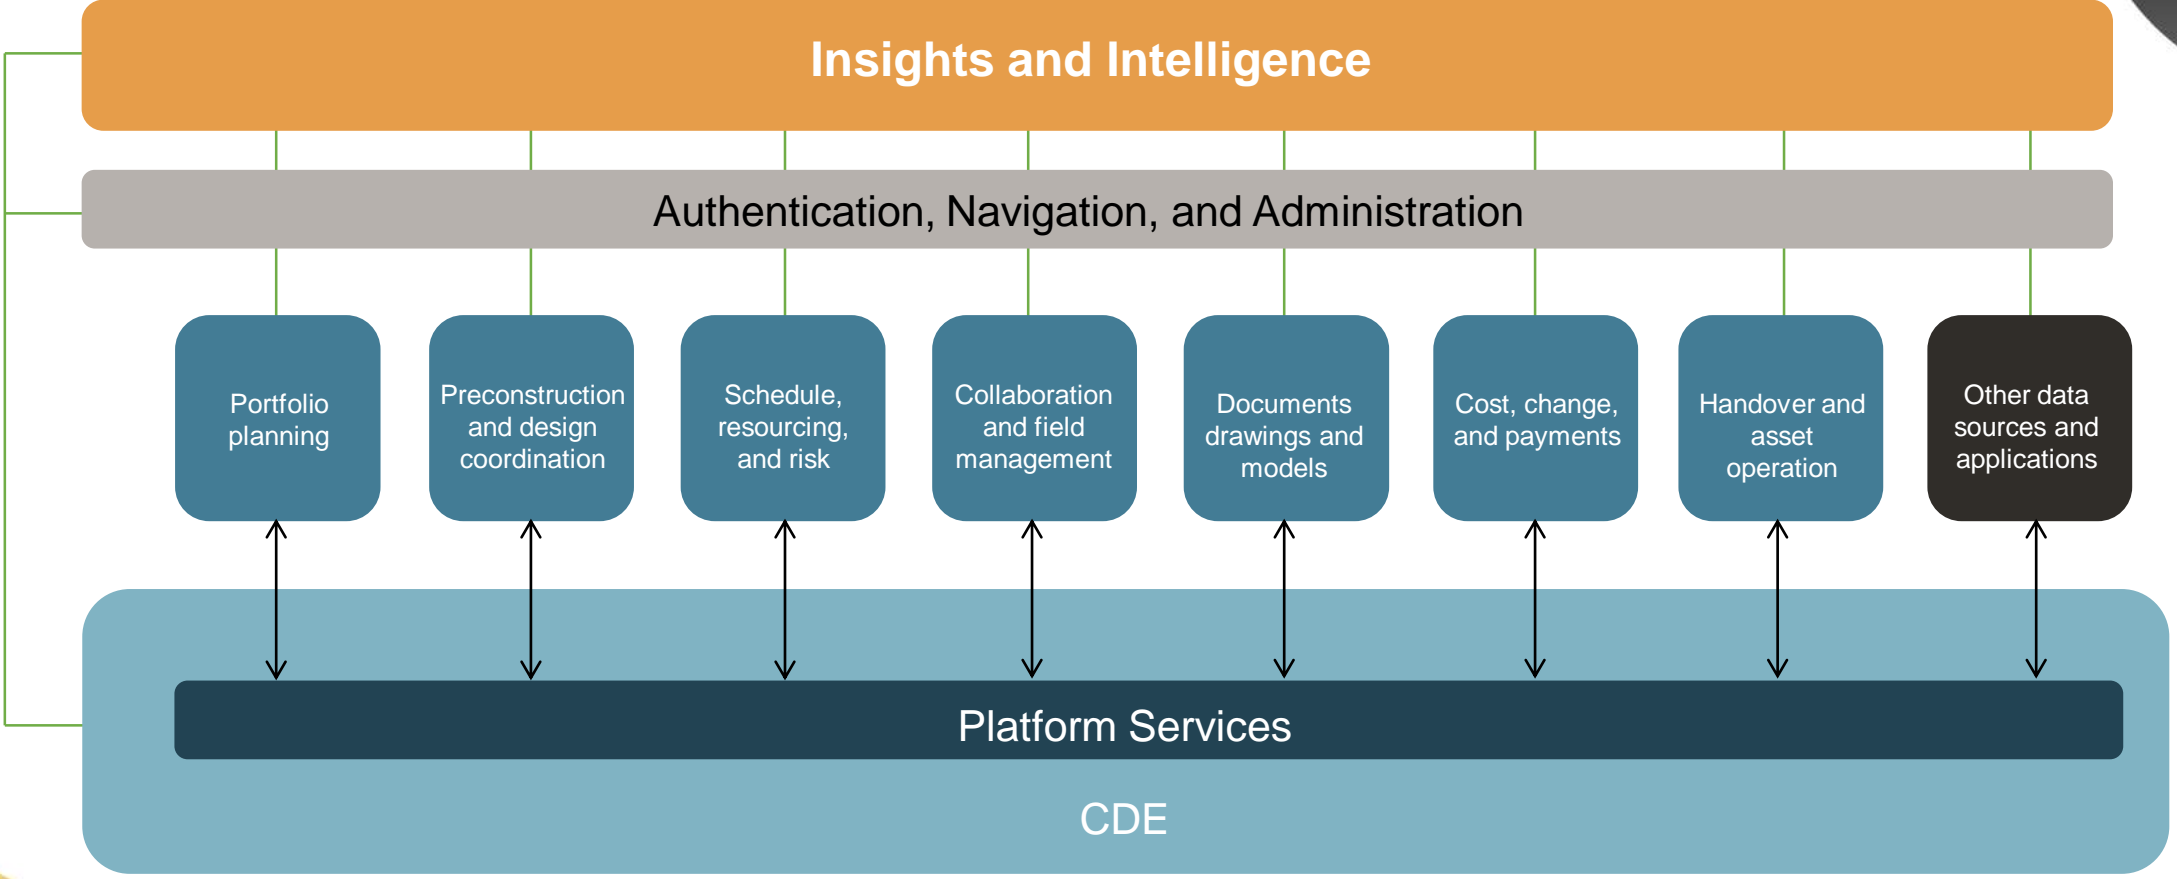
Insights and Intelligence

Authentication, Navigation, and Administration

Portfolio planning

Preconstruction and design coordination

Schedule, resourcing, and risk

Collaboration and field management

Documents drawings and models

Cost, change, and payments

Handover and asset operation

Other data sources and applications

Platform Services

CDE